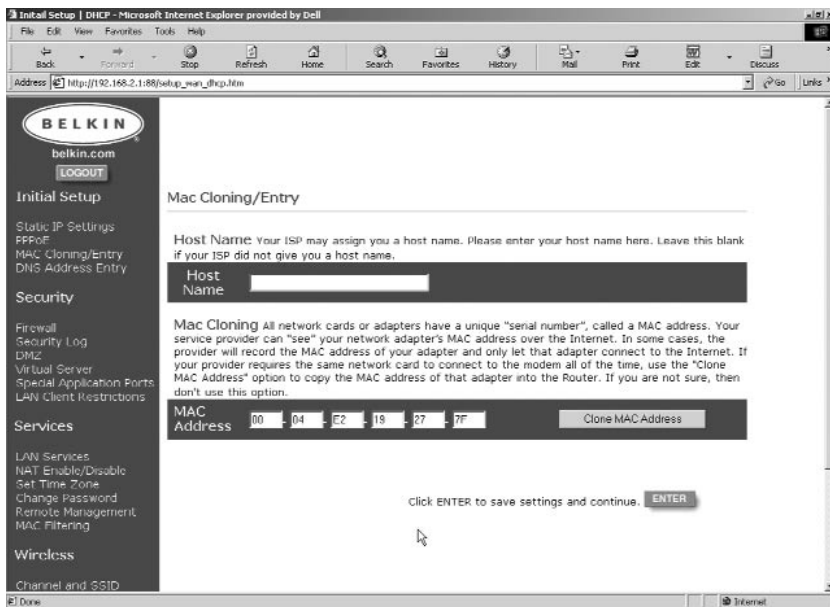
Initail Setup | DHCP - Microsoft Internet Explorer provided by Dell

File Edit View Favorites Tools Help

Back Forward Stop Refresh Home Search Favorites History Mail Print Edit Discuss

Address http://192.168.2.1:88/setup_wan_dhcp.htm

Go Links

BELKIN

belkin.com

LOGOUT

Initial Setup

Static IP Settings
PPPoE
MAC Cloning/Entry
DNS Address Entry

Security

Firewall
Security Log
DMZ
Virtual Server
Special Application Ports
LAN Client Restrictions

Services

LAN Services
NAT Enable/Disable
Set Time Zone
Change Password
Remote Management
MAC Filtering

Wireless

Channel and SSID

Mac Cloning/Entry

Host Name Your ISP may assign you a host name. Please enter your host name here. Leave this blank if your ISP did not give you a host name.

Host Name

Mac Cloning All network cards or adapters have a unique "serial number", called a MAC address. Your service provider can "see" your network adapter's MAC address over the Internet. In some cases, the provider will record the MAC address of your adapter and only let that adapter connect to the Internet. If your provider requires the same network card to connect to the modem all of the time, use the "Clone MAC Address" option to copy the MAC address of that adapter into the Router. If you are not sure, then don't use this option.

MAC Address 00 - 04 - E2 - 19 - 27 - 7F

Clone MAC Address

Click ENTER to save settings and continue. ENTER

Done

Internet